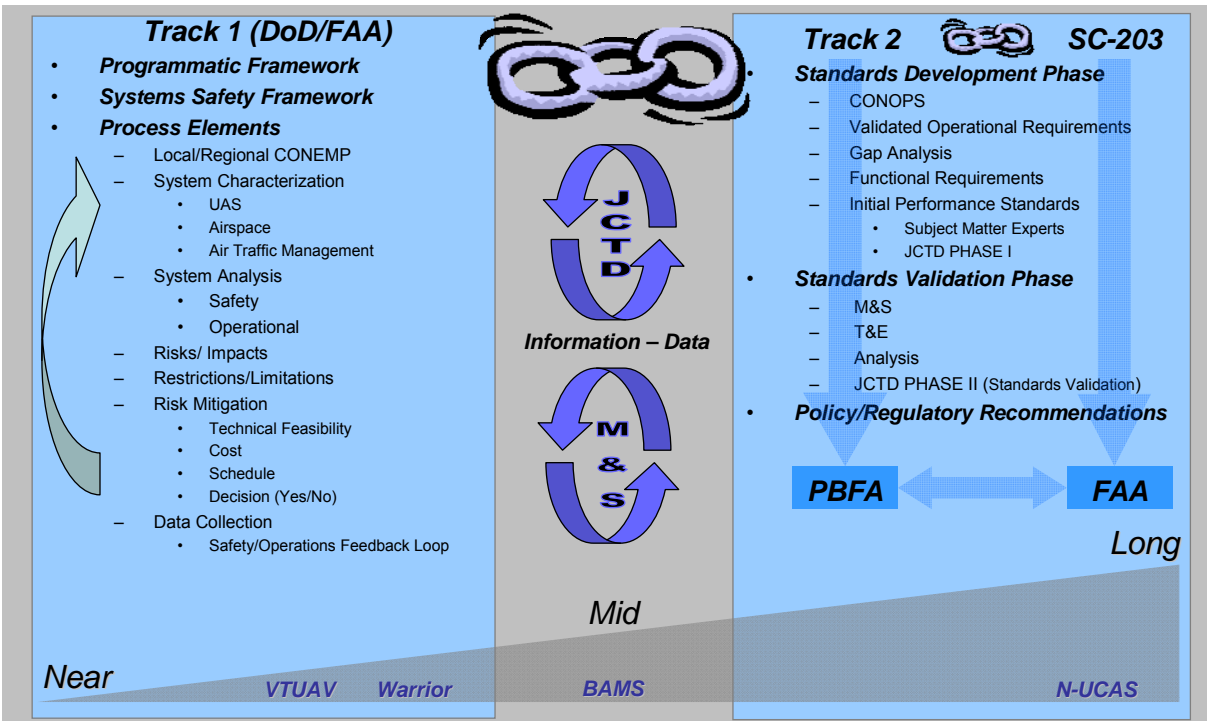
Track 1 (DoD/FAA)

- Programmatic Framework
- Systems Safety Framework
- Process Elements
  - Local/Regional CONEMP
  - System Characterization
    - UAS
    - Airspace
    - Air Traffic Management
  - System Analysis
    - Safety
    - Operational
  - Risks/ Impacts
  - Restrictions/Limitations
  - Risk Mitigation
    - Technical Feasibility
    - Cost
    - Schedule
    - Decision (Yes/No)
  - Data Collection
    - Safety/Operations Feedback Loop

JCTD

Information – Data

M&S

Track 2 SC-203

- Standards Development Phase
  - CONOPS
  - Validated Operational Requirements
  - Gap Analysis
  - Functional Requirements
  - Initial Performance Standards
    - Subject Matter Experts
    - JCTD PHASE I
- Standards Validation Phase
  - M&S
  - T&E
  - Analysis
  - JCTD PHASE II (Standards Validation)
- Policy/Regulatory Recommendations

PBFA FAA

Long

Mid

Near VTUAV Warrior BAMS N-UCAS